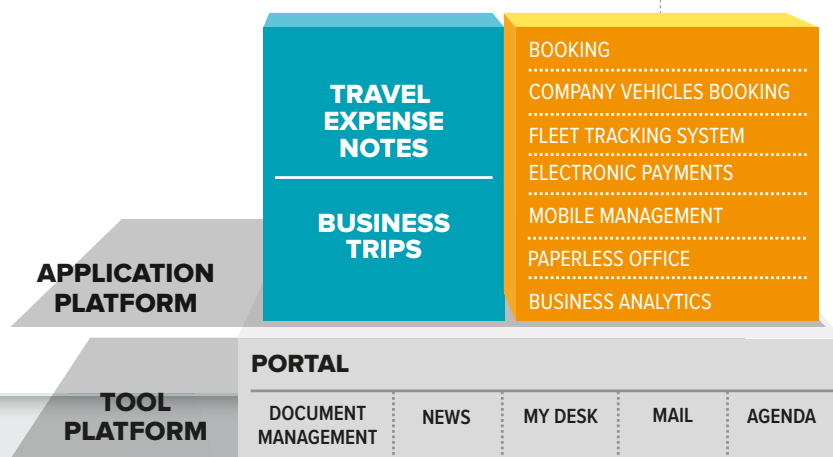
TRAVEL EXPENSE NOTES

BUSINESS TRIPS

BOOKING
COMPANY VEHICLES BOOKING
FLEET TRACKING SYSTEM
ELECTRONIC PAYMENTS
MOBILE MANAGEMENT
PAPERLESS OFFICE
BUSINESS ANALYTICS

APPLICATION PLATFORM

PORTAL

TOOL PLATFORM

DOCUMENT MANAGEMENT
NEWS
MY DESK
MAIL
AGENDA